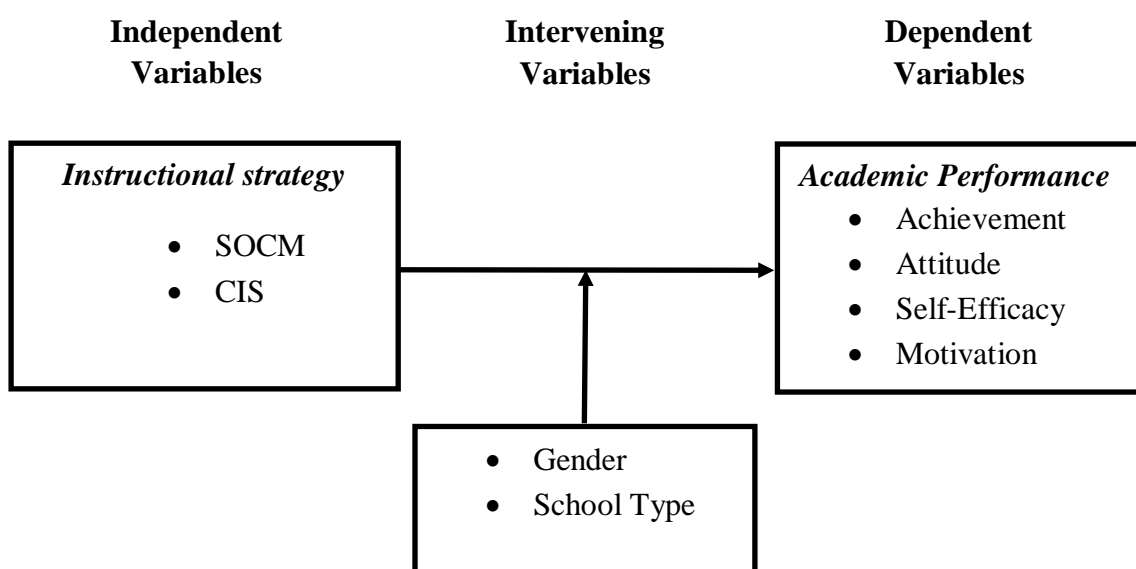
Independent Variables

Intervening Variables

Dependent Variables

*Instructional strategy*
- SOCM
- CIS

*Academic Performance*
- Achievement
- Attitude
- Self-Efficacy
- Motivation

- Gender
- School Type